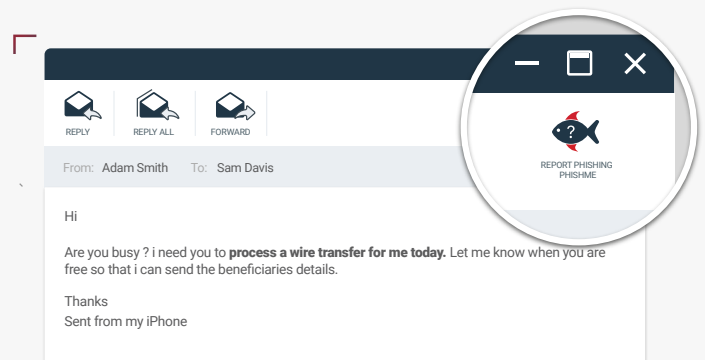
REPLY REPLY ALL FORWARD

REPORT PHISHING
PHISHME

From: Adam Smith To: Sam Davis

Hi

Are you busy ? i need you to **process a wire transfer for me today.** Let me know when you are free so that i can send the beneficiaries details.

Thanks
Sent from my iPhone